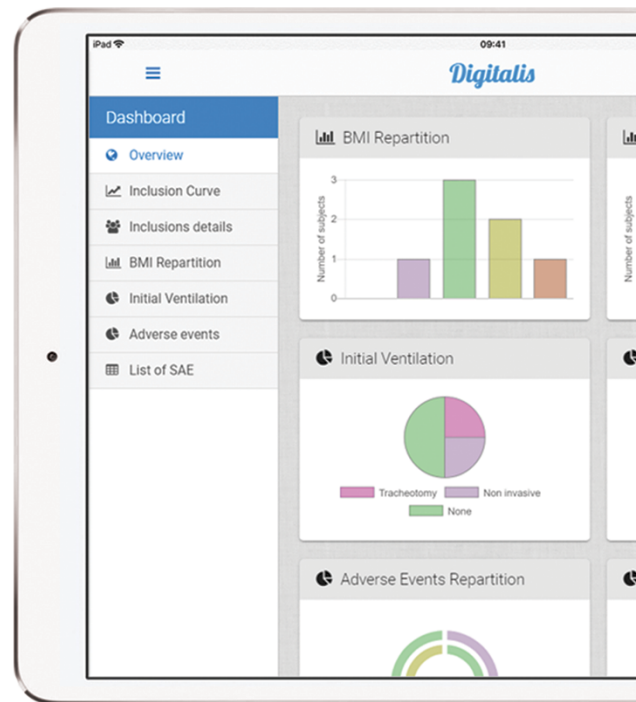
iPad
09:41
Digitalis

Dashboard
Overview
Inclusion Curve
Inclusions details
BMI Repartition
Initial Ventilation
Adverse events
List of SAE

BMI Repartition
Number of subjects
3
2
1
0

Initial Ventilation
Tracheotomy
Non invasive
None

Adverse Events Repartition

Number of subjects